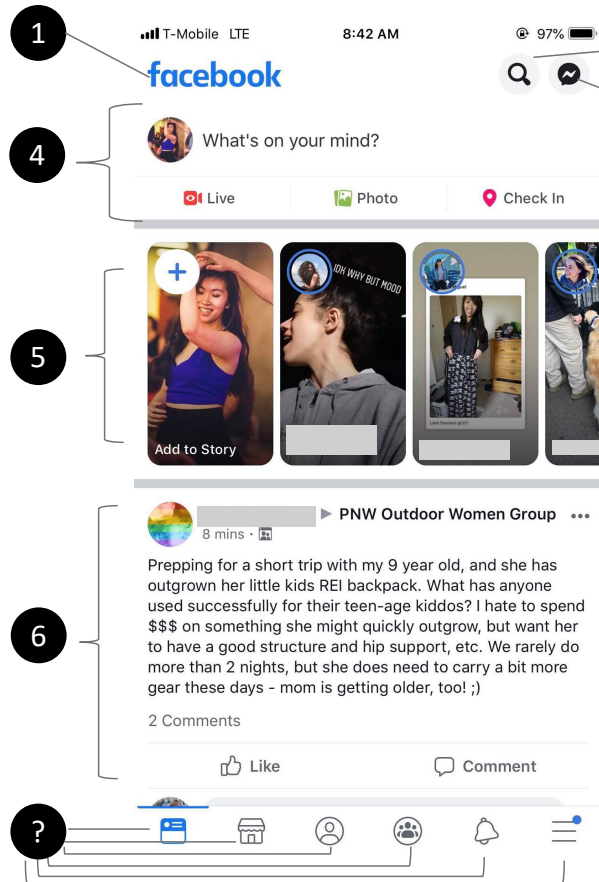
1

T-Mobile LTE 8:42 AM 97%

facebook

4

What's on your mind?

Live Photo Check In

5

IDK WHY BUT MOOD

Add to Story

6

▶ PNW Outdoor Women Group •••

8 mins ·

Prepping for a short trip with my 9 year old, and she has outgrown her little kids REI backpack. What has anyone used successfully for their teen-age kiddos? I hate to spend $$$ on something she might quickly outgrow, but want her to have a good structure and hip support, etc. We rarely do more than 2 nights, but she does need to carry a bit more gear these days - mom is getting older, too! ;)

2 Comments

Like Comment

?